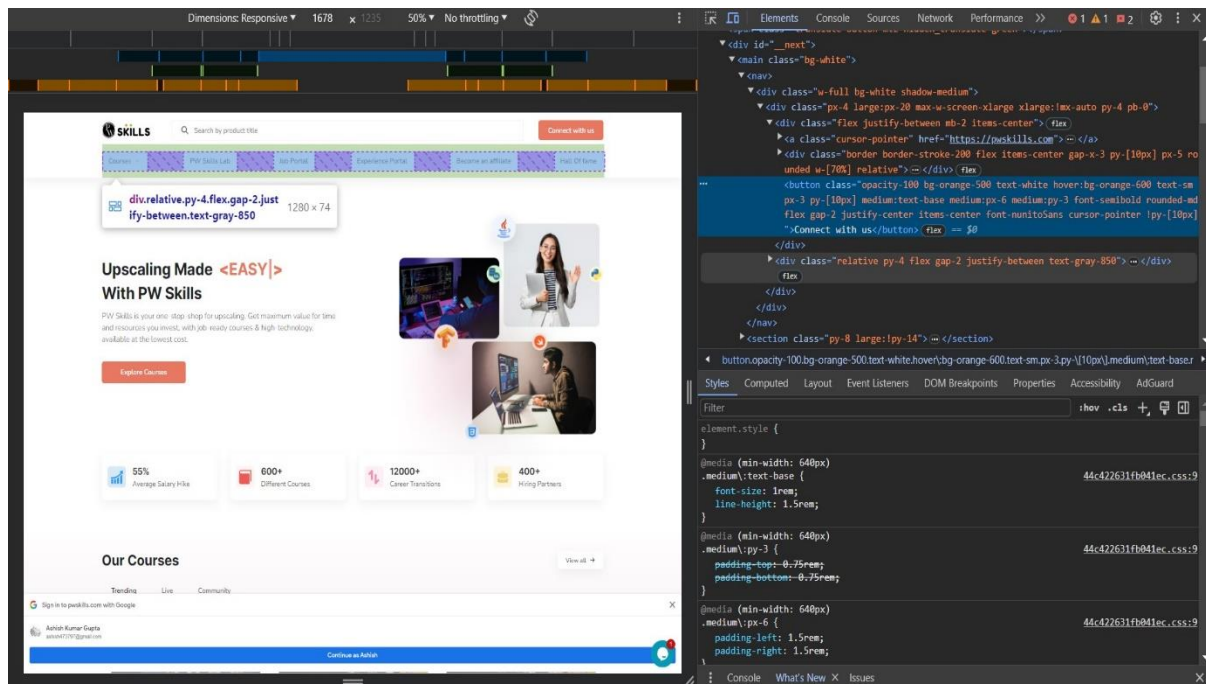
Dimensions: Responsive ▼ 1678 x 1235 50% ▼ No throttling ▼

Elements Console Sources Network Performance >> 1 1 2

SKILLS Search by product title Connect with us

Courses PW Skills Lab Job Portal Experience Portal Become an affiliate Hall Of fame

div.relative.py-4.flex.gap-2.justify-between.text-gray-850 1280 × 74

Upscaling Made <EASY|> With PW Skills

PW Skills is your one-stop-shop for upscaling. Get maximum value for time and resources you invest, with job-ready courses & high-technology, available at the lowest cost.

Explore Courses

55% Average Salary Hike

600+ Different Courses

12000+ Career Transitions

400+ Hiring Partners

Our Courses

View all →

Trending Live Community

Sign in to pwskills.com with Google

Ashish Kumar Gupta

Continue as Ashish

<div id="__next">
<main class="bg-white">
<nav>
<div class="w-full bg-white shadow-medium">
<div class="px-4 large:px-20 max-w-screen-xlarge xlarge:!mx-auto py-4 pb-0">
<div class="flex justify-between mb-2 items-center"> flex
<a class="cursor-pointer" href="https://pwskills.com"> ⋯ </a>
<div class="border border-stroke-200 flex items-center gap-x-3 py-[10px] px-5 rounded w-[70%] relative"> ⋯ </div> flex
<button class="opacity-100 bg-orange-500 text-white hover:bg-orange-600 text-sm px-3 py-[10px] medium:text-base medium:px-6 medium:py-3 font-semibold rounded-md flex gap-2 justify-center items-center font-nunitoSans cursor-pointer !py-[10px] ">Connect with us</button> flex == $0
</div>
<div class="relative py-4 flex gap-2 justify-between text-gray-850"> ⋯ </div>
flex
</div>
</div>
</nav>
<section class="py-8 large:!py-14"> ⋯ </section>

button.opacity-100.bg-orange-500.text-white.hover\:bg-orange-600.text-sm.px-3.py-\[10px\].medium\:text-base.r

Styles Computed Layout Event Listeners DOM Breakpoints Properties Accessibility AdGuard

Filter :hov .cls

element.style {
}
@media (min-width: 640px)
.medium\:text-base { 44c422631fb041ec.css:9
font-size: 1rem;
line-height: 1.5rem;
}
@media (min-width: 640px)
.medium\:py-3 { 44c422631fb041ec.css:9
padding-top: 0.75rem;
padding-bottom: 0.75rem;
}
@media (min-width: 640px)
.medium\:px-6 { 44c422631fb041ec.css:9
padding-left: 1.5rem;
padding-right: 1.5rem;

Console What's New × Issues